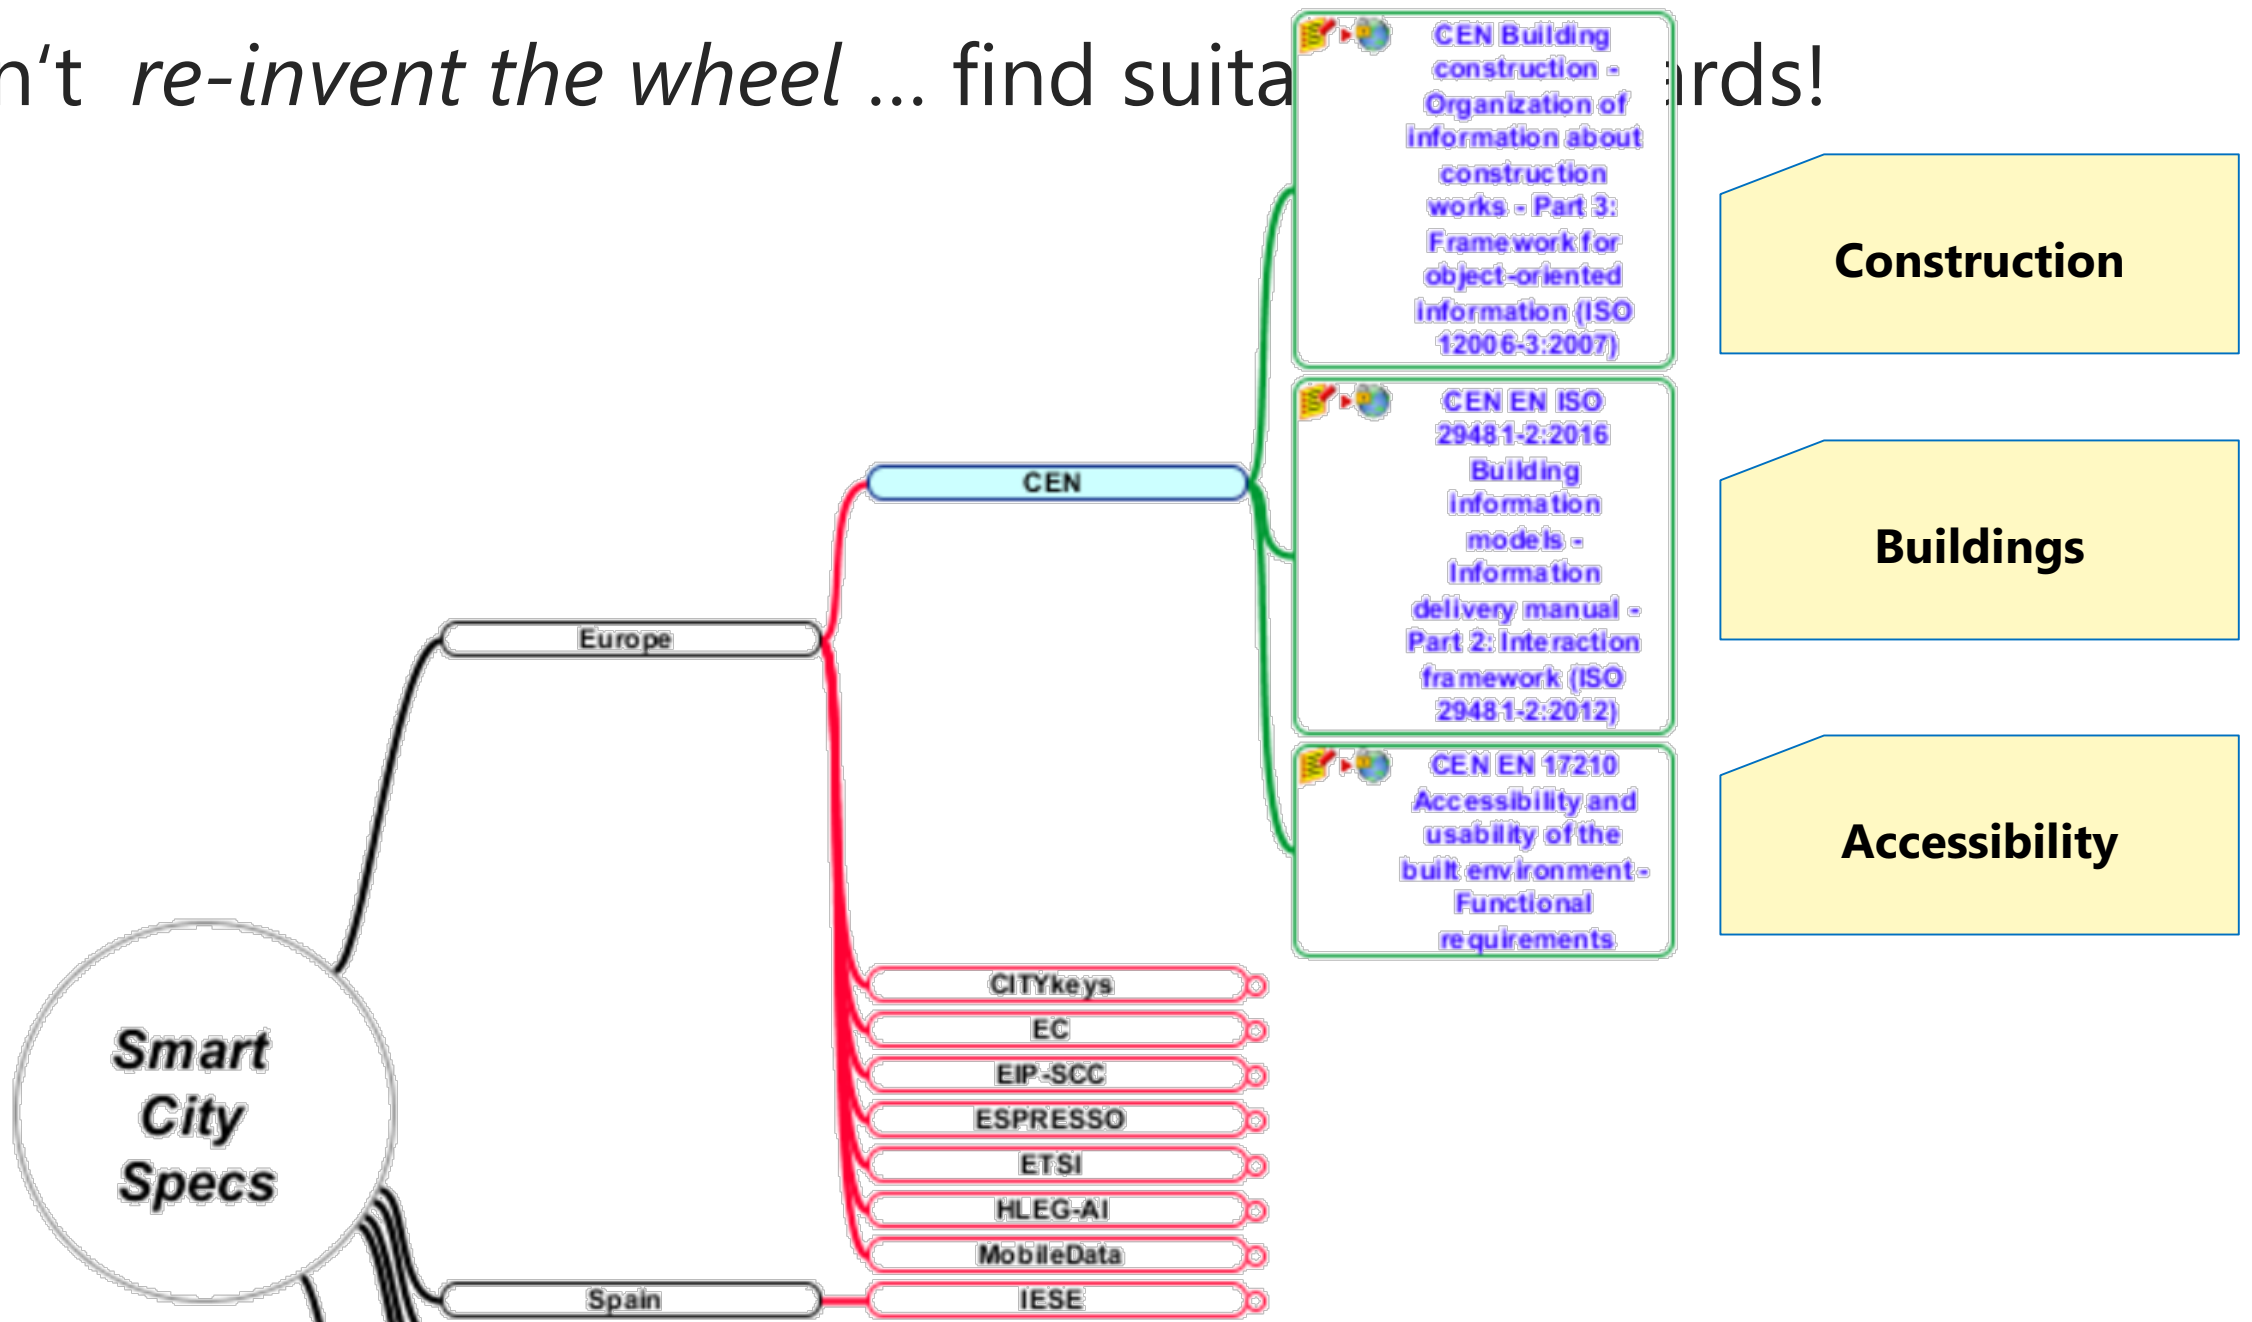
n't *re-invent the wheel* ... find suita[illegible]ards!

CEN Building construction - Organization of information about construction works - Part 3: Framework for object-oriented information (ISO 12006-3:2007)

CEN EN ISO 29481-2:2016 Building information models - Information delivery manual - Part 2: Interaction framework (ISO 29481-2:2012)

CEN EN 17210 Accessibility and usability of the built environment - Functional requirements

Construction

Buildings

Accessibility

CEN

Europe

CITYkeys

EC

EIP-SCC

ESPRESSO

ETSI

HLEG-AI

MobileData

Smart City Specs

Spain

IESE